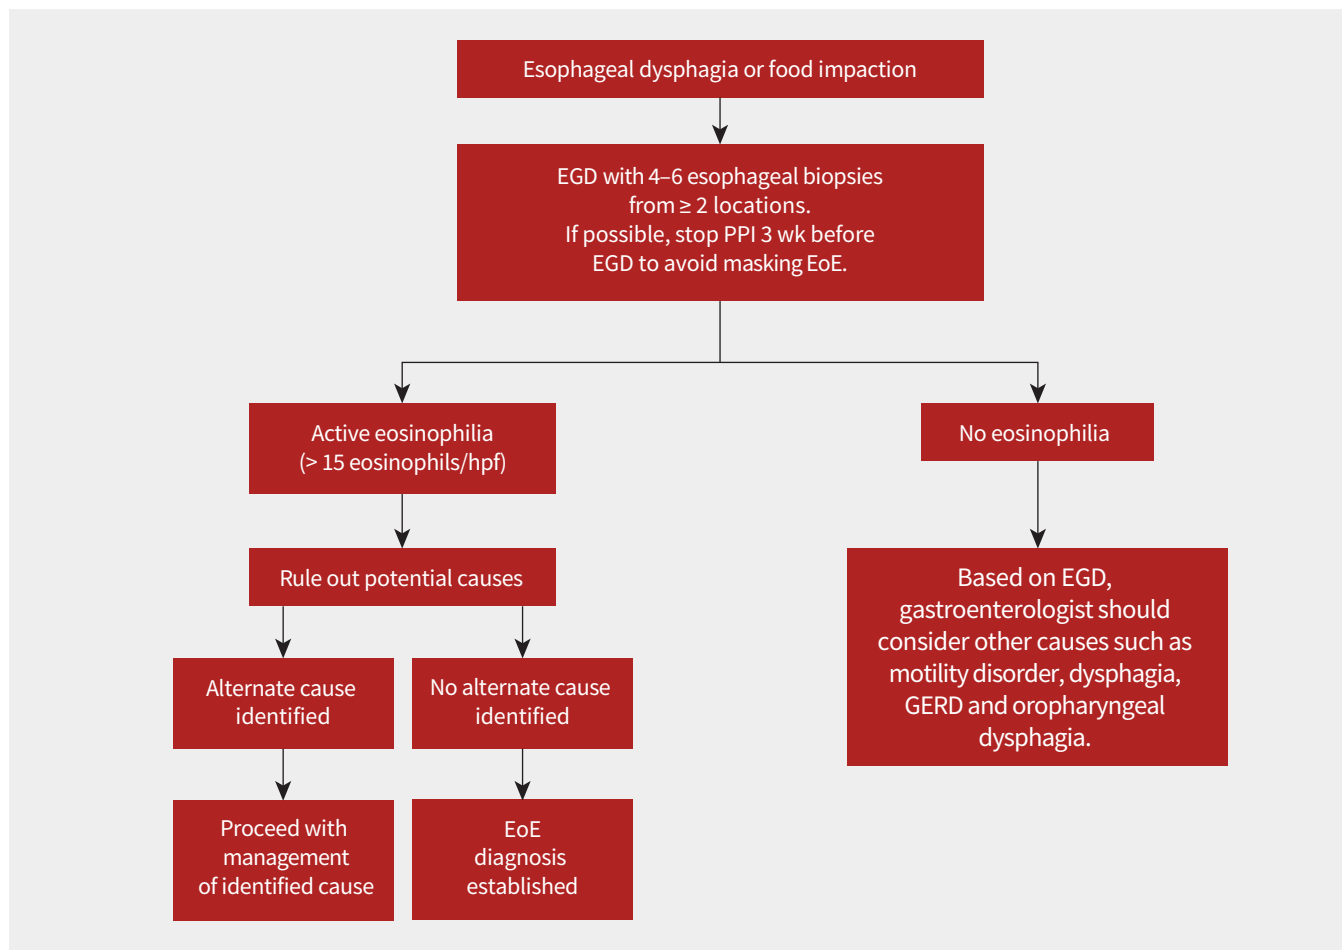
Esophageal dysphagia or food impaction

EGD with 4–6 esophageal biopsies from ≥ 2 locations. If possible, stop PPI 3 wk before EGD to avoid masking EoE.

Active eosinophilia (> 15 eosinophils/hpf)

Rule out potential causes

Alternate cause identified

Proceed with management of identified cause

No alternate cause identified

EoE diagnosis established

No eosinophilia

Based on EGD, gastroenterologist should consider other causes such as motility disorder, dysphagia, GERD and oropharyngeal dysphagia.